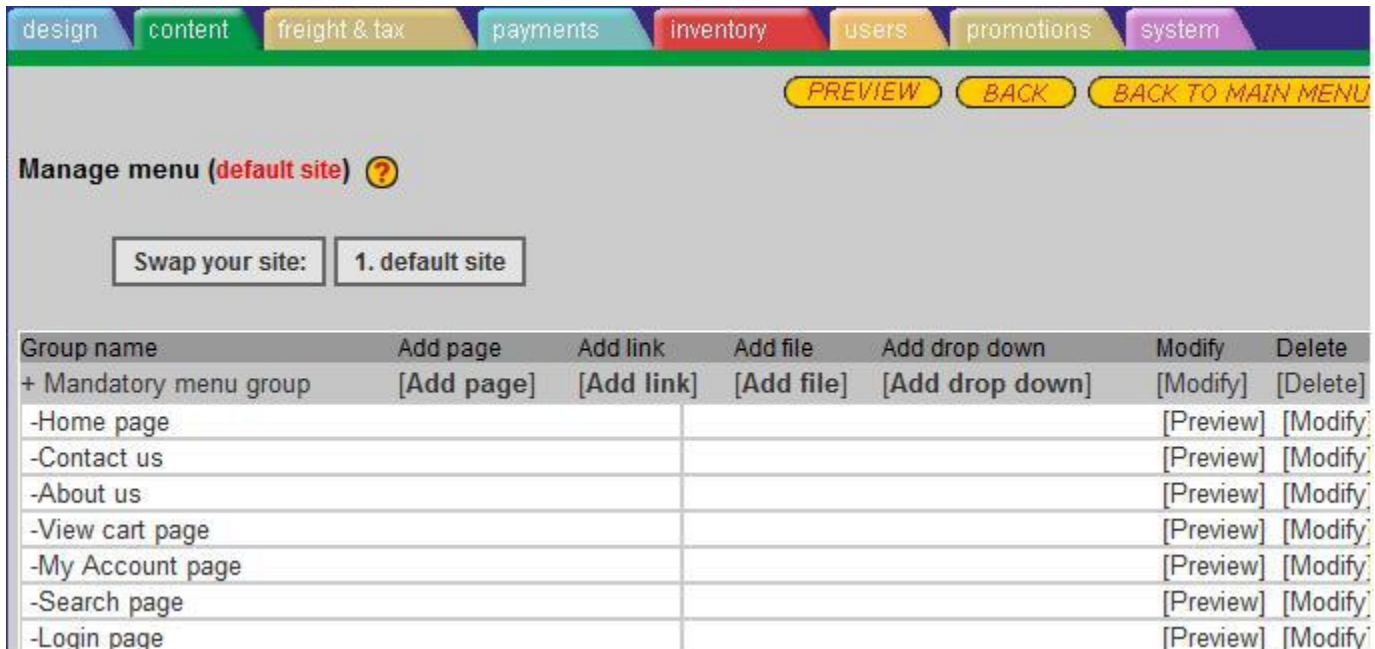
design content freight & tax payments inventory users promotions system

PREVIEW BACK BACK TO MAIN MENU

Manage menu (default site) ?

Swap your site: 1. default site

| Group name | Add page | Add link | Add file | Add drop down | Modify | Delete |
|---|---|---|---|---|---|---|
| + Mandatory menu group | [Add page] | [Add link] | [Add file] | [Add drop down] | [Modify] | [Delete] |
| -Home page | | | | | [Preview] | [Modify] |
| -Contact us | | | | | [Preview] | [Modify] |
| -About us | | | | | [Preview] | [Modify] |
| -View cart page | | | | | [Preview] | [Modify] |
| -My Account page | | | | | [Preview] | [Modify] |
| -Search page | | | | | [Preview] | [Modify] |
| -Login page | | | | | [Preview] | [Modify] |